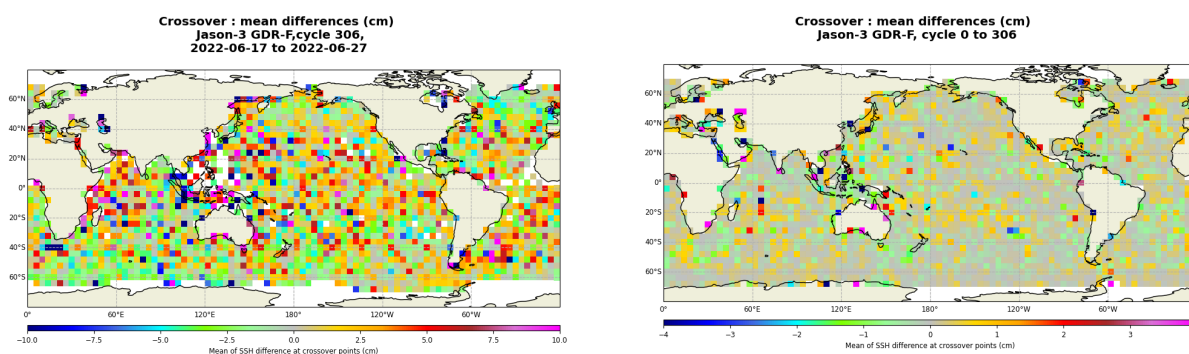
Crossover : mean differences (cm)
Jason-3 GDR-F,cycle 306,
2022-06-17 to 2022-06-27

60°N
40°N
20°N
0°
20°S
40°S
60°S
0°
60°E
120°E
180°
120°W
60°W

−10.0
−7.5
−5.0
−2.5
0.0
2.5
5.0
7.5
10.0
Mean of SSH difference at crossover points (cm)

Crossover : mean differences (cm)
Jason-3 GDR-F, cycle 0 to 306

60°N
40°N
20°N
0°
20°S
40°S
60°S
0°
60°E
120°E
180°
120°W
60°W

−4
−3
−2
−1
0
1
2
3
Mean of SSH difference at crossover points (cm)